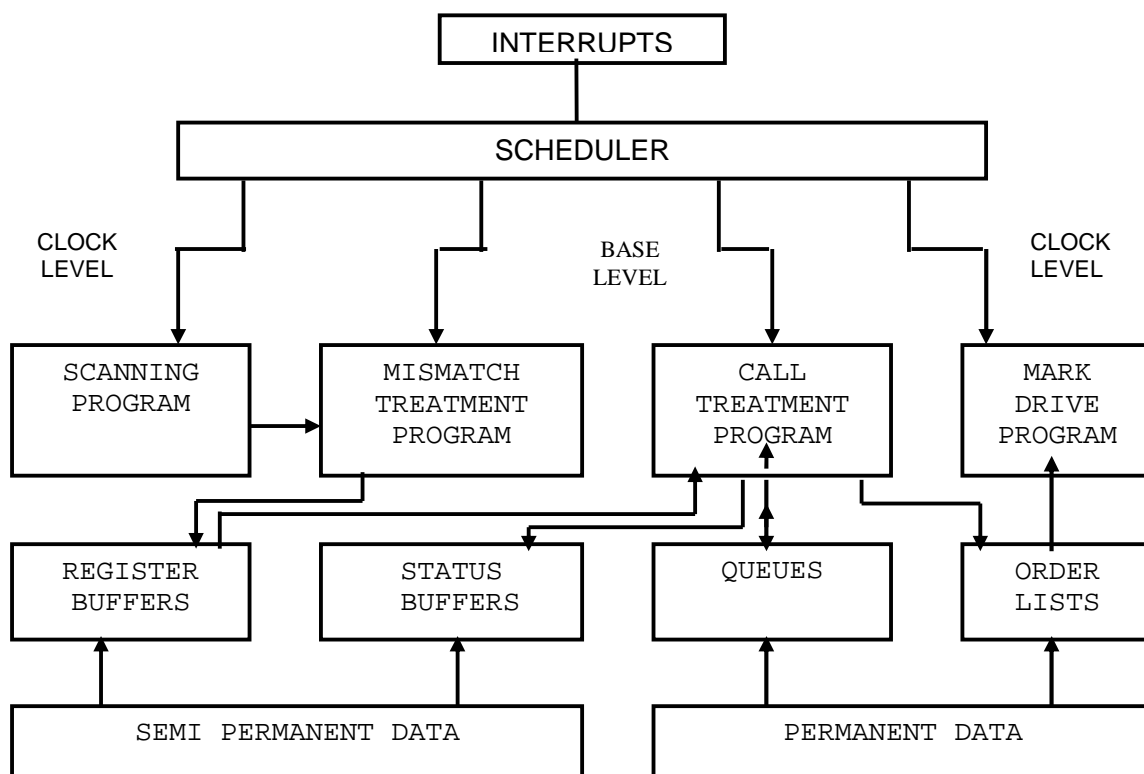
INTERRUPTS

SCHEDULER

CLOCK LEVEL

BASE LEVEL

CLOCK LEVEL

SCANNING PROGRAM

MISMATCH TREATMENT PROGRAM

CALL TREATMENT PROGRAM

MARK DRIVE PROGRAM

REGISTER BUFFERS

STATUS BUFFERS

QUEUES

ORDER LISTS

SEMI PERMANENT DATA

PERMANENT DATA